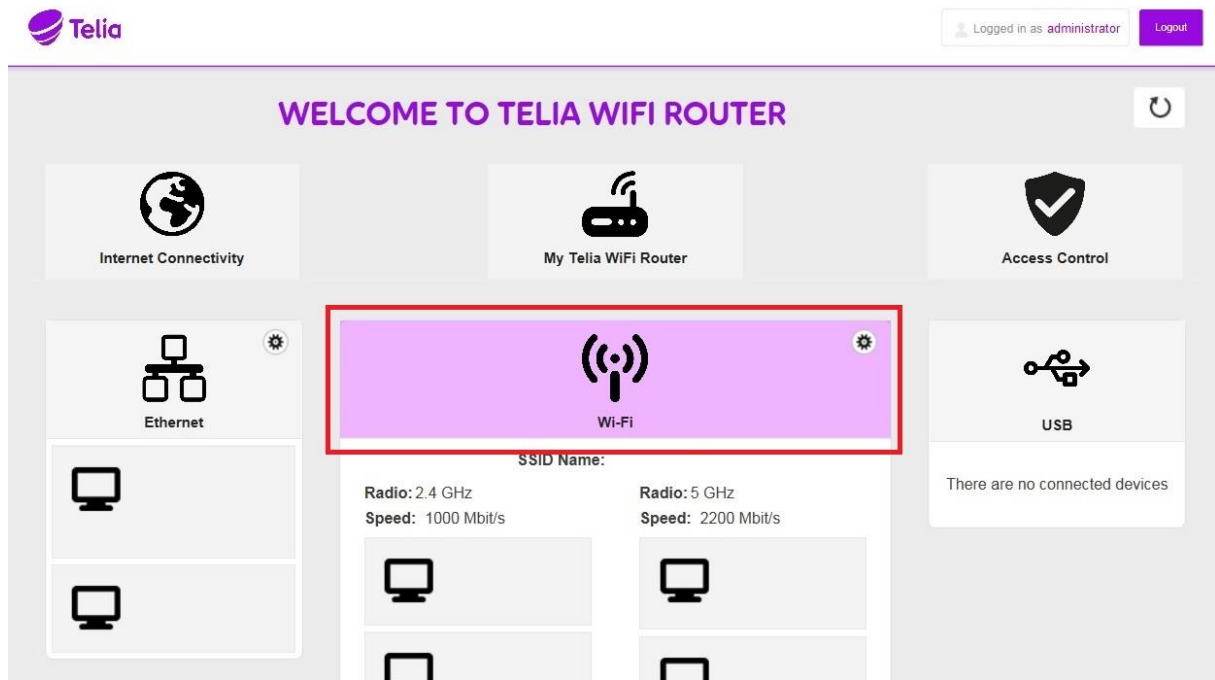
Telia

Logged in as administrator

Logout

WELCOME TO TELIA WIFI ROUTER

Internet Connectivity

My Telia WiFi Router

Access Control

Ethernet

Wi-Fi

USB

SSID Name:

Radio: 2.4 GHz
Speed: 1000 Mbit/s

Radio: 5 GHz
Speed: 2200 Mbit/s

There are no connected devices